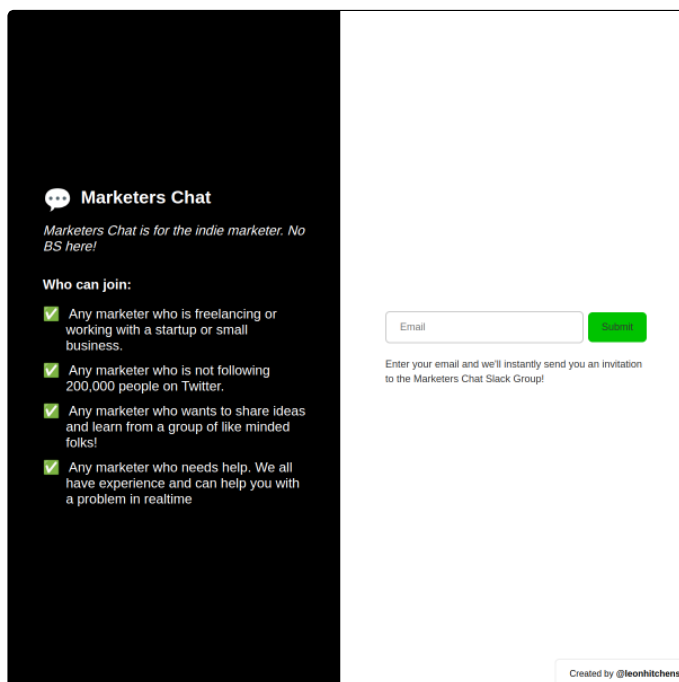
💬 Marketers Chat

*Marketers Chat is for the indie marketer. No BS here!*

Who can join:

✅ Any marketer who is freelancing or working with a startup or small business.

✅ Any marketer who is not following 200,000 people on Twitter.

✅ Any marketer who wants to share ideas and learn from a group of like minded folks!

✅ Any marketer who needs help. We all have experience and can help you with a problem in realtime

Email

Submit

Enter your email and we'll instantly send you an invitation to the Marketers Chat Slack Group!

Created by @leonhitchens